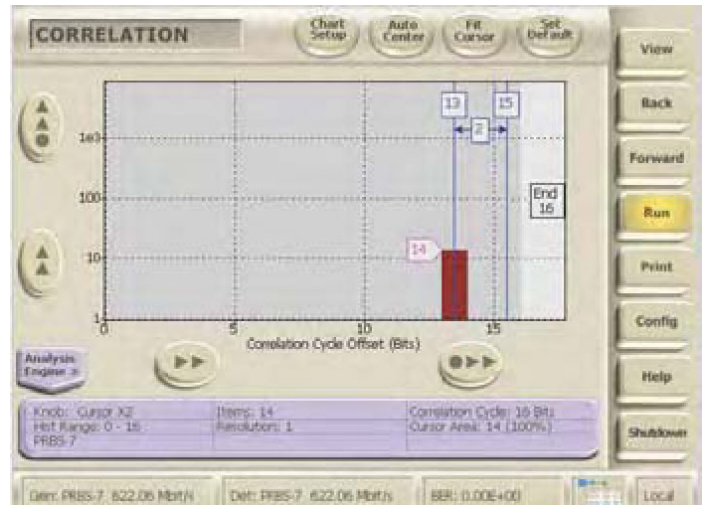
CORRELATION

Chart Setup
Auto Center
Fit Cursor
Set Default

View
Back
Forward
Run
Print
Config
Help
Shutdown

1e3
100
10
1

13
2
15
End 16
14

0
5
10
15
Correlation Cycle Offset (Bits)

Analysis Engine >

| Knob: Cursor X2 | Items: 14 | Correlation Cycle: 16 Bits |
|---|---|---|
| Hist Range: 0 - 16 | Resolution: 1 | Cursor Area: 14 (100%) |
| PRBS-7 | | |

Gen: PRBS-7, 622.08 Mbit/s
Det: PRBS-7, 622.08 Mbit/s
BER: 0.00E+00
Local